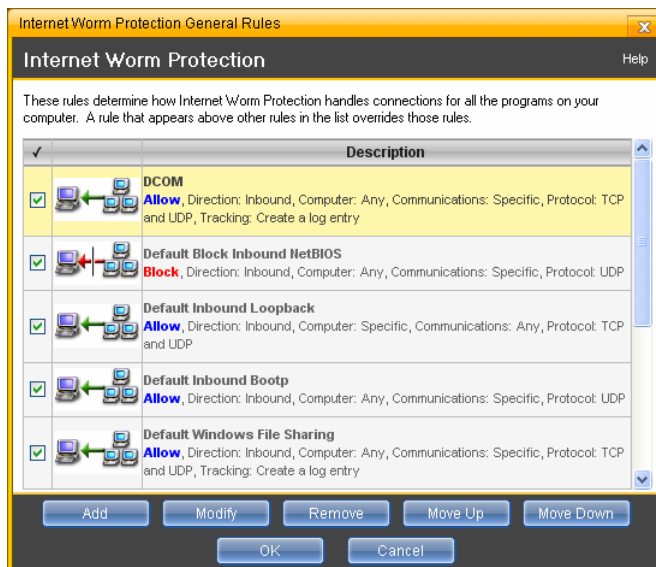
Internet Worm Protection General Rules

Internet Worm Protection

Help

These rules determine how Internet Worm Protection handles connections for all the programs on your computer. A rule that appears above other rules in the list overrides those rules.

| ✓ | | Description |
|---|---|---|
| ✓ | | DCOM<br>Allow, Direction: Inbound, Computer: Any, Communications: Specific, Protocol: TCP and UDP, Tracking: Create a log entry |
| ✓ | | Default Block Inbound NetBIOS<br>Block, Direction: Inbound, Computer: Any, Communications: Specific, Protocol: UDP |
| ✓ | | Default Inbound Loopback<br>Allow, Direction: Inbound, Computer: Specific, Communications: Any, Protocol: TCP and UDP |
| ✓ | | Default Inbound Bootp<br>Allow, Direction: Inbound, Computer: Any, Communications: Specific, Protocol: UDP |
| ✓ | | Default Windows File Sharing<br>Allow, Direction: Inbound, Computer: Any, Communications: Specific, Protocol: TCP and UDP, Tracking: Create a log entry |

Add Modify Remove Move Up Move Down

OK Cancel